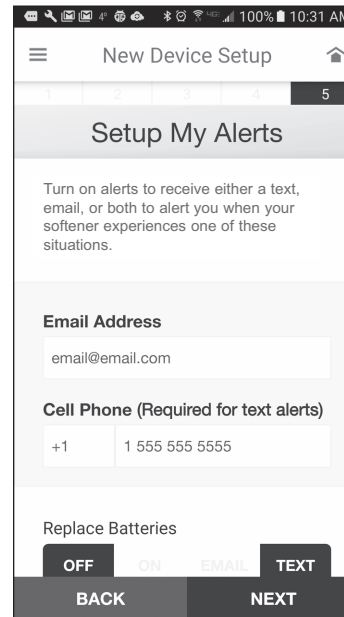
100% 10:31 AM

New Device Setup

1 2 3 4 5

Setup My Alerts

Turn on alerts to receive either a text, email, or both to alert you when your softener experiences one of these situations.

Email Address

email@email.com

Cell Phone (Required for text alerts)

+1 1 555 555 5555

Replace Batteries

OFF ON EMAIL TEXT

BACK NEXT